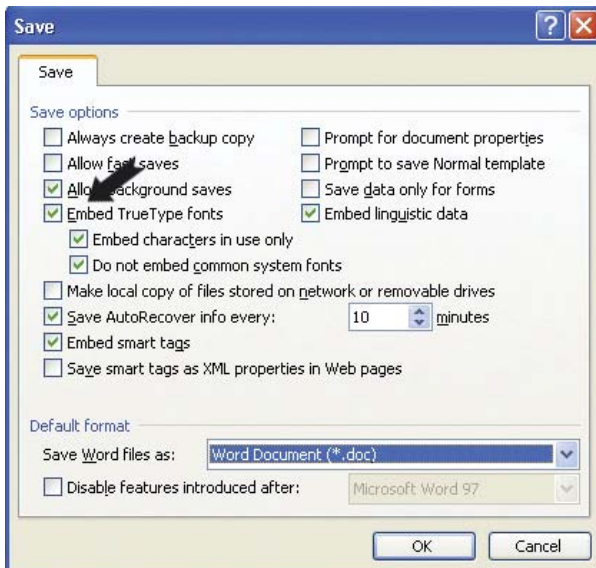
Save

Save

Save options

Always create backup copy

Allow fa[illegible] saves

Allo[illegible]ackground saves

Embed TrueType fonts

Embed characters in use only

Do not embed common system fonts

Make local copy of files stored on network or removable drives

Save AutoRecover info every: 10 minutes

Embed smart tags

Save smart tags as XML properties in Web pages

Prompt for document properties

Prompt to save Normal template

Save data only for forms

Embed linguistic data

Default format

Save Word files as: Word Document (*.doc)

Disable features introduced after: Microsoft Word 97

OK

Cancel